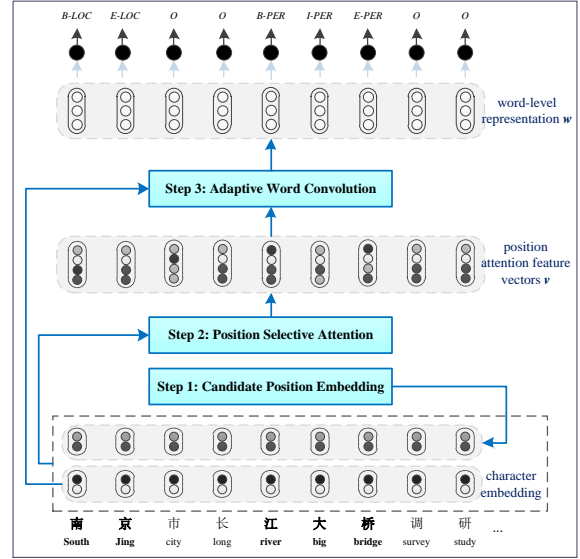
B-LOC E-LOC O O B-PER I-PER E-PER O O

word-level representation $w$

Step 3: Adaptive Word Convolution

position attention feature vectors $v$

Step 2: Position Selective Attention

Step 1: Candidate Position Embedding

character embedding

南 京 市 长 江 大 桥 调 研 ...

South Jing city long river big bridge survey study